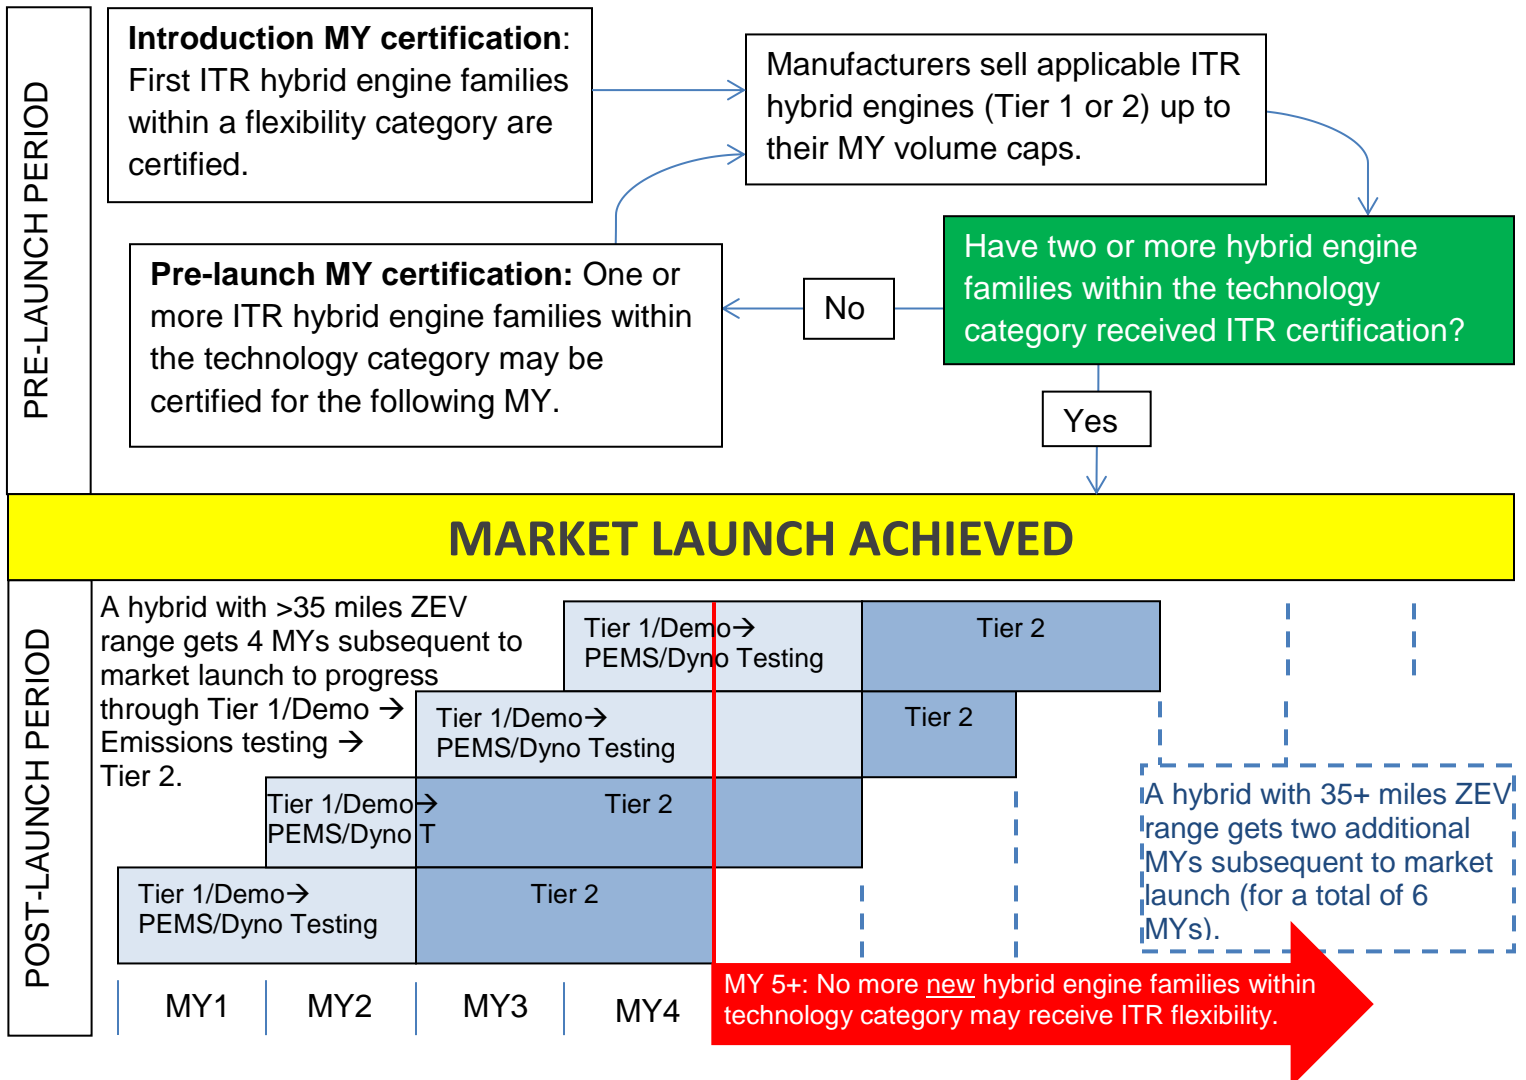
PRE-LAUNCH PERIOD

**Introduction MY certification**: First ITR hybrid engine families within a flexibility category are certified.

Manufacturers sell applicable ITR hybrid engines (Tier 1 or 2) up to their MY volume caps.

Have two or more hybrid engine families within the technology category received ITR certification?

No

**Pre-launch MY certification:** One or more ITR hybrid engine families within the technology category may be certified for the following MY.

Yes

MARKET LAUNCH ACHIEVED

POST-LAUNCH PERIOD

A hybrid with >35 miles ZEV range gets 4 MYs subsequent to market launch to progress through Tier 1/Demo → Emissions testing → Tier 2.

Tier 1/Demo→ PEMS/Dyno Testing

Tier 2

Tier 1/Demo→ PEMS/Dyno Testing

Tier 2

Tier 1/Demo→ PEMS/Dyno T

Tier 2

Tier 1/Demo→ PEMS/Dyno Testing

Tier 2

A hybrid with 35+ miles ZEV range gets two additional MYs subsequent to market launch (for a total of 6 MYs).

MY1

MY2

MY3

MY4

MY 5+: No more new hybrid engine families within technology category may receive ITR flexibility.